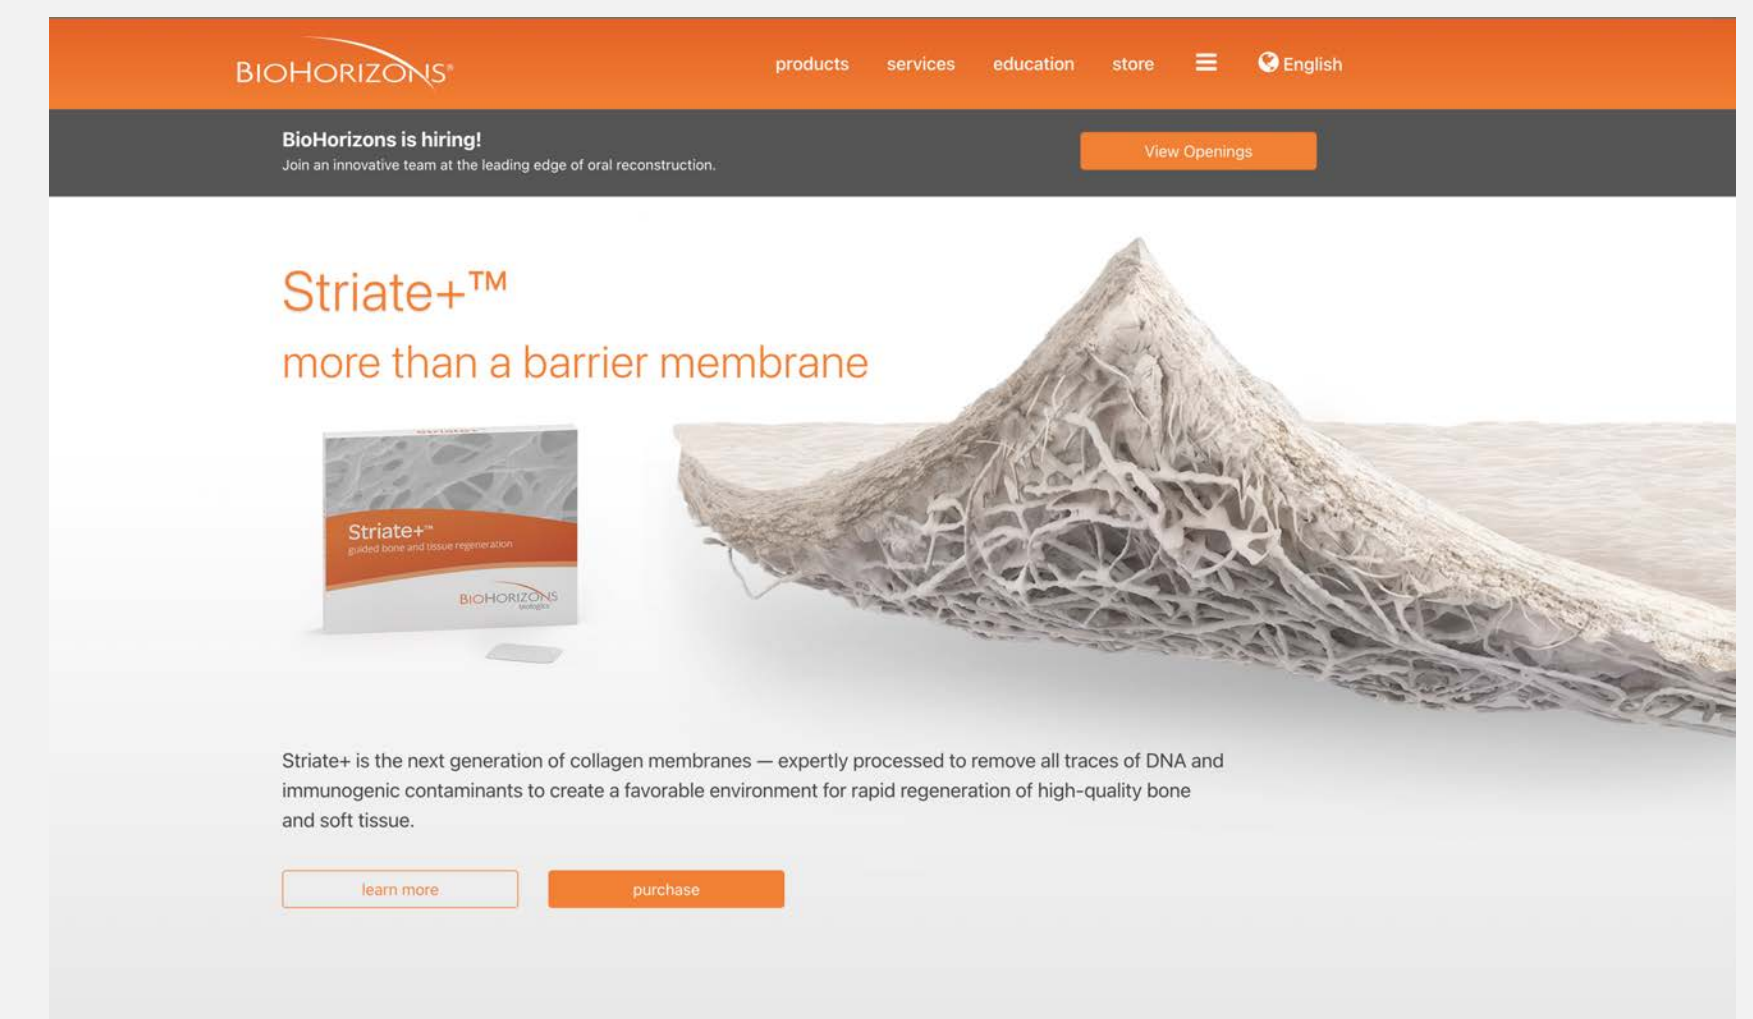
BIOHORIZONS®

products services education store English

BioHorizons is hiring!
Join an innovative team at the leading edge of oral reconstruction.

View Openings

Striate+™
more than a barrier membrane

Striate+™
guided bone and tissue regeneration
BIOHORIZONS
biologics

Striate+ is the next generation of collagen membranes — expertly processed to remove all traces of DNA and immunogenic contaminants to create a favorable environment for rapid regeneration of high-quality bone and soft tissue.

learn more

purchase